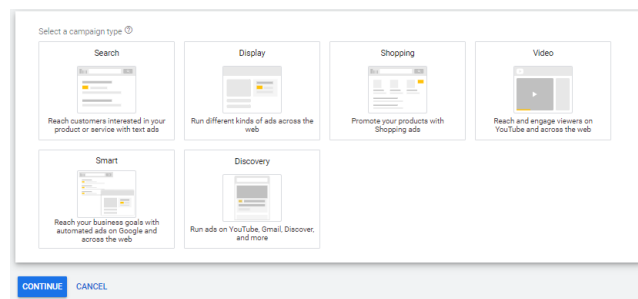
Select a campaign type ⓘ

Search

Reach customers interested in your product or service with text ads

Display

Run different kinds of ads across the web

Shopping

Promote your products with Shopping ads

Video

Reach and engage viewers on YouTube and across the web

Smart

Reach your business goals with automated ads on Google and across the web

Discovery

Run ads on YouTube, Gmail, Discover, and more

CONTINUE CANCEL